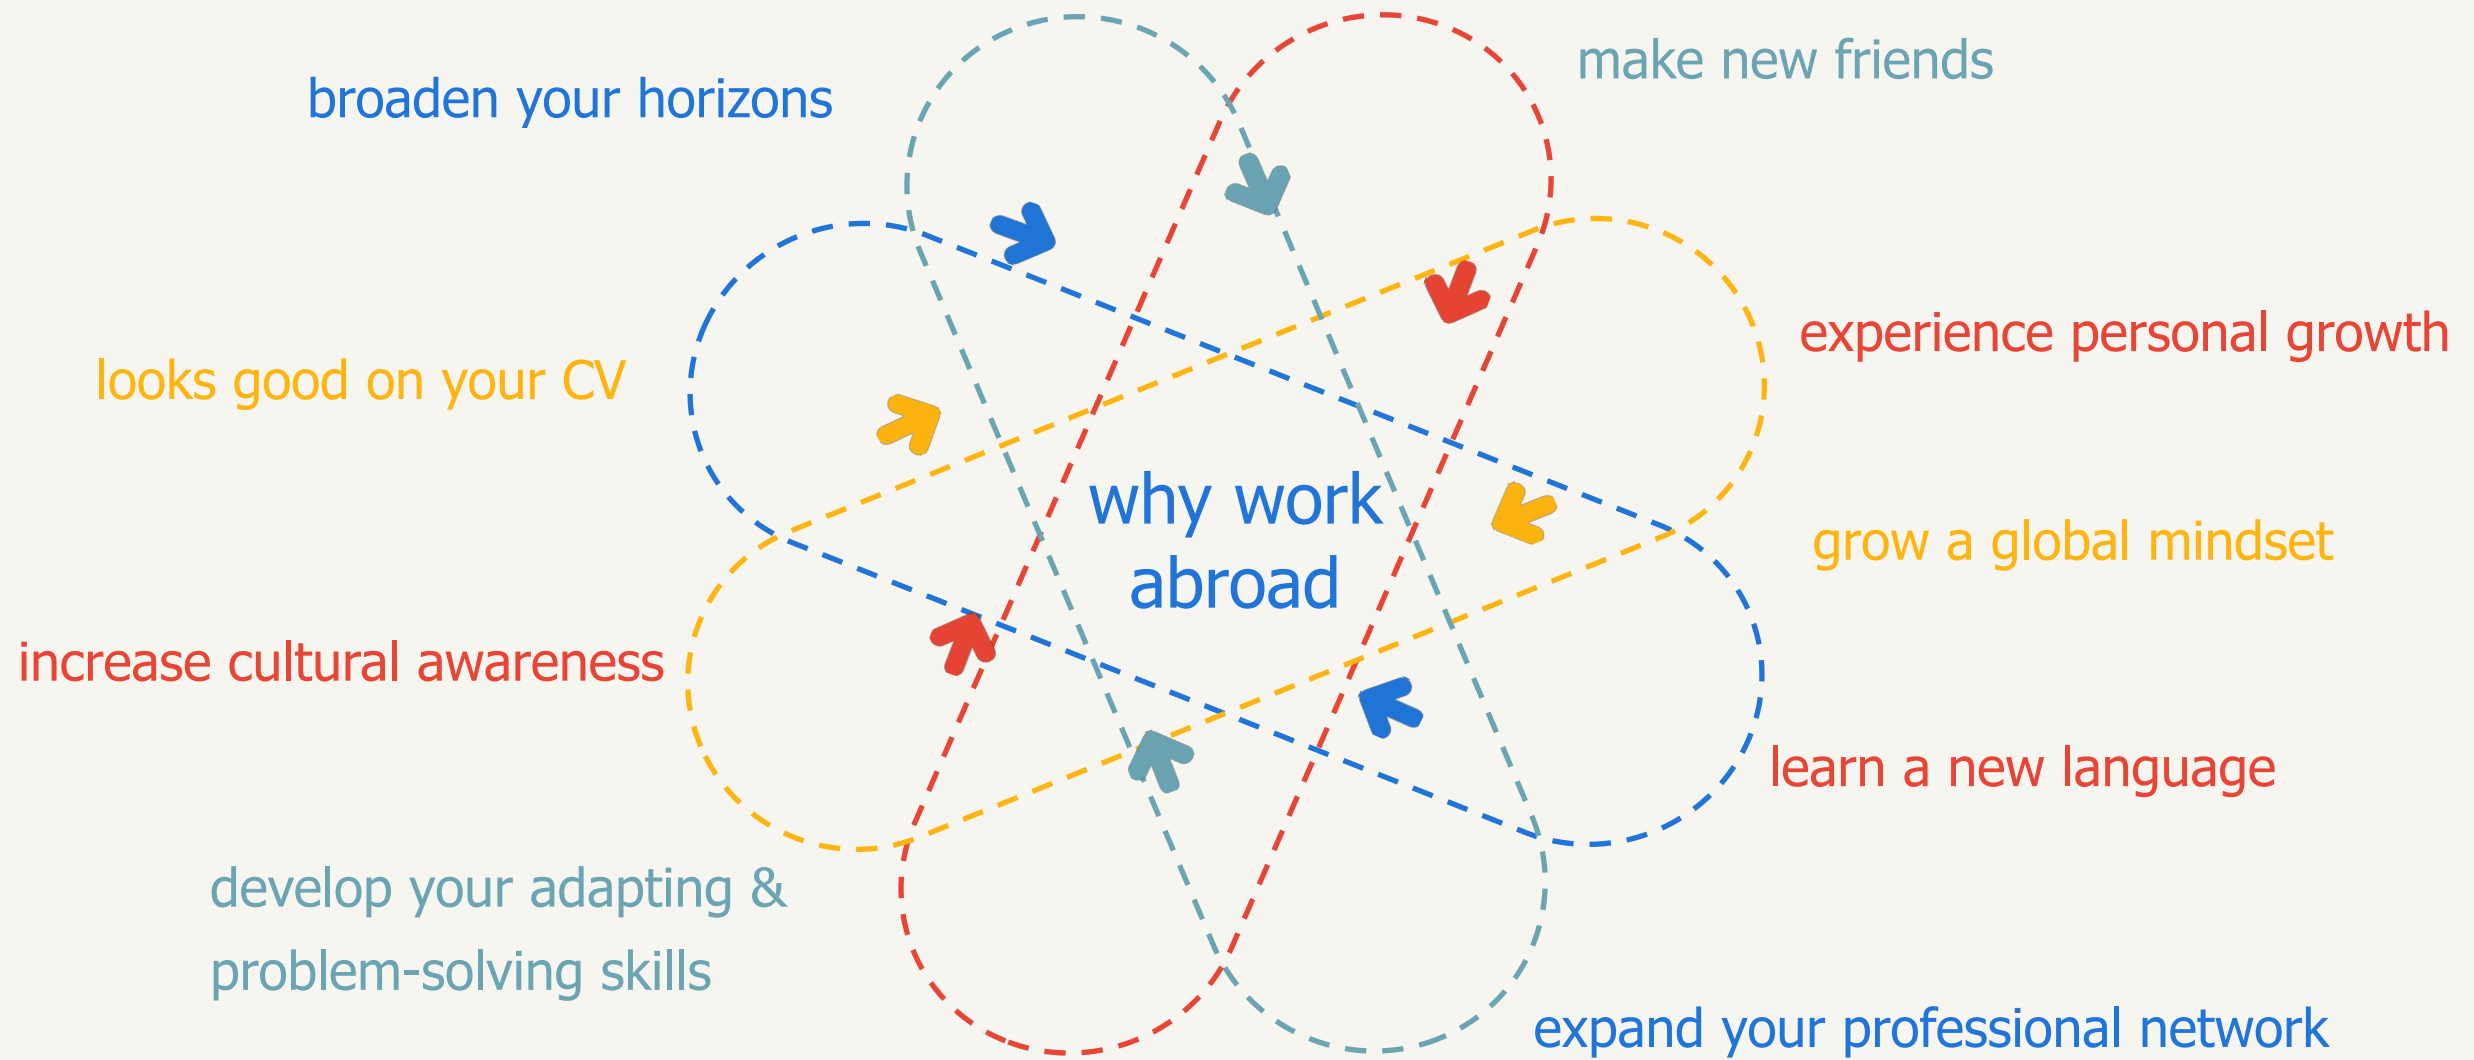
broaden your horizons

make new friends

looks good on your CV

experience personal growth

why work abroad

grow a global mindset

increase cultural awareness

learn a new language

develop your adapting & problem-solving skills

expand your professional network